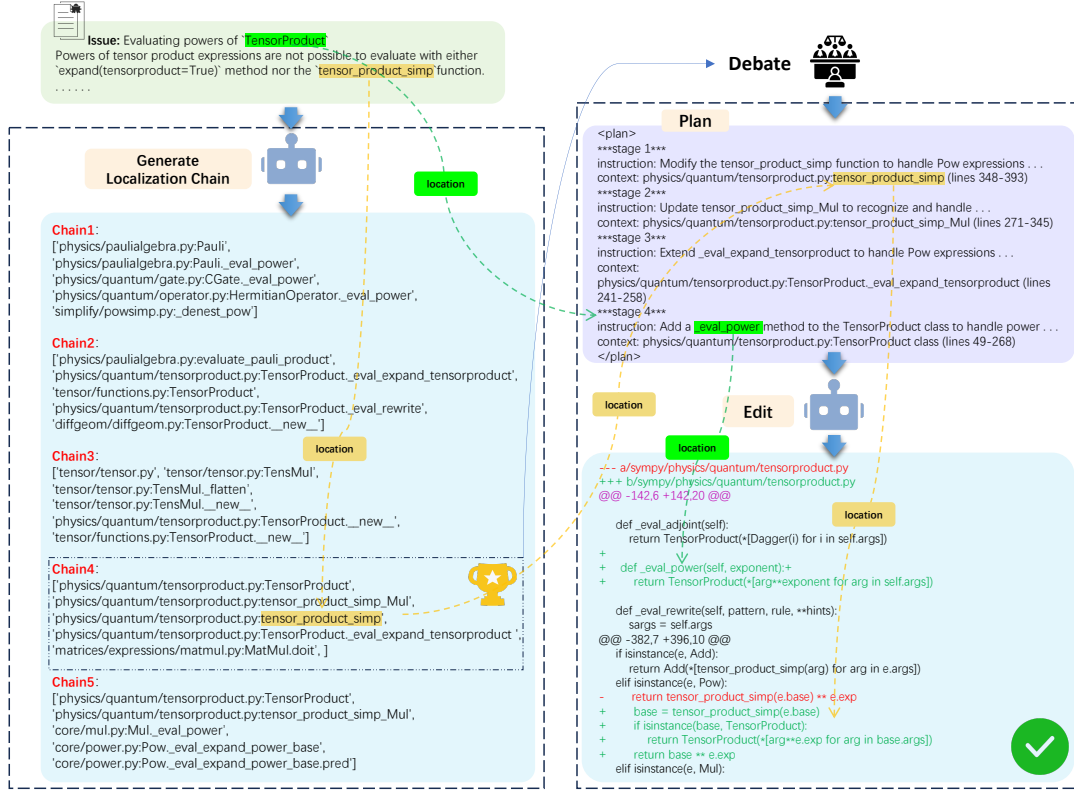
Issue: Evaluating powers of `TensorProduct`
Powers of tensor product expressions are not possible to evaluate with either `expand(tensorproduct=True)` method nor the `tensor_product_simp` function.
. . . . . .

Debate

Generate Localization Chain

location

Chain1:
['physics/paulialgebra.py:Pauli',
'physics/paulialgebra.py:Pauli._eval_power',
'physics/quantum/gate.py:CGate._eval_power',
'physics/quantum/operator.py:HermitianOperator._eval_power',
'simplify/powsimp.py:_denest_pow']

Chain2:
['physics/paulialgebra.py:evaluate_pauli_product',
'physics/quantum/tensorproduct.py:TensorProduct._eval_expand_tensorproduct',
'tensor/functions.py:TensorProduct',
'physics/quantum/tensorproduct.py:TensorProduct._eval_rewrite',
'diffgeom/diffgeom.py:TensorProduct.__new__']

location

Chain3:
['tensor/tensor.py', 'tensor/tensor.py:TensMul',
'tensor/tensor.py:TensMul._flatten',
'tensor/tensor.py:TensMul.__new__',
'physics/quantum/tensorproduct.py:TensorProduct.__new__',
'tensor/functions.py:TensorProduct.__new__']

Chain4:
['physics/quantum/tensorproduct.py:TensorProduct',
'physics/quantum/tensorproduct.py:tensor_product_simp_Mul',
'physics/quantum/tensorproduct.py:tensor_product_simp',
'physics/quantum/tensorproduct.py:TensorProduct._eval_expand_tensorproduct ',
'matrices/expressions/matmul.py:MatMul.doit', ]

Chain5:
['physics/quantum/tensorproduct.py:TensorProduct',
'physics/quantum/tensorproduct.py:tensor_product_simp_Mul',
'core/mul.py:Mul._eval_power',
'core/power.py:Pow._eval_expand_power_base',
'core/power.py:Pow._eval_expand_power_base.pred']

Plan

<plan>
***stage 1***
instruction: Modify the tensor_product_simp function to handle Pow expressions . . .
context: physics/quantum/tensorproduct.py:tensor_product_simp (lines 348-393)
***stage 2***
instruction: Update tensor_product_simp_Mul to recognize and handle . . .
context: physics/quantum/tensorproduct.py:tensor_product_simp_Mul (lines 271-345)
***stage 3***
instruction: Extend _eval_expand_tensorproduct to handle Pow expressions . . .
context:
physics/quantum/tensorproduct.py:TensorProduct._eval_expand_tensorproduct (lines 241-258)
***stage 4***
instruction: Add a _eval_power method to the TensorProduct class to handle power . . .
context: physics/quantum/tensorproduct.py:TensorProduct class (lines 49-268)
</plan>

location

Edit

location

--- a/sympy/physics/quantum/tensorproduct.py
+++ b/sympy/physics/quantum/tensorproduct.py
@@ -142,6 +142,20 @@

def _eval_adjoint(self):
return TensorProduct(*[Dagger(i) for i in self.args])

location

+
+ def _eval_power(self, exponent):+
+ return TensorProduct(*[arg**exponent for arg in self.args])

def _eval_rewrite(self, pattern, rule, **hints):
sargs = self.args
@@ -382,7 +396,10 @@
if isinstance(e, Add):
return Add(*[tensor_product_simp(arg) for arg in e.args])
elif isinstance(e, Pow):
- return tensor_product_simp(e.base) ** e.exp
+ base = tensor_product_simp(e.base)
+ if isinstance(base, TensorProduct):
+ return TensorProduct(*[arg**e.exp for arg in base.args])
+ return base ** e.exp
elif isinstance(e, Mul):